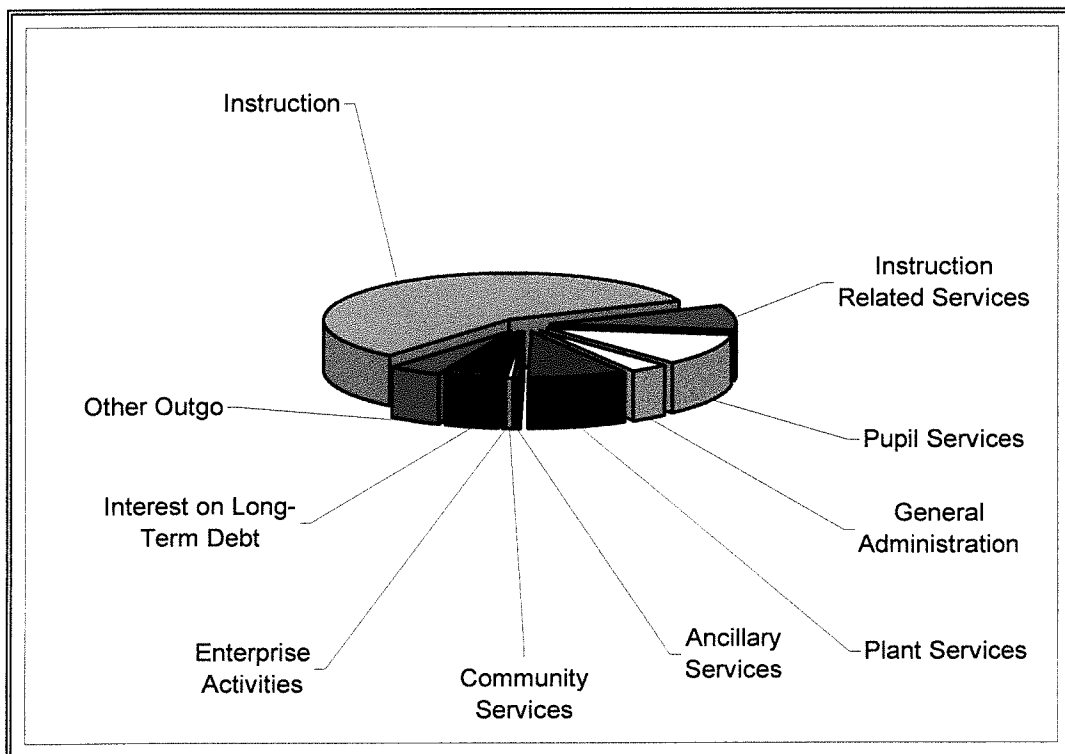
Instruction

Instruction Related Services

Other Outgo

Pupil Services

Interest on Long-Term Debt

General Administration

Enterprise Activities

Ancillary Services

Plant Services

Community Services